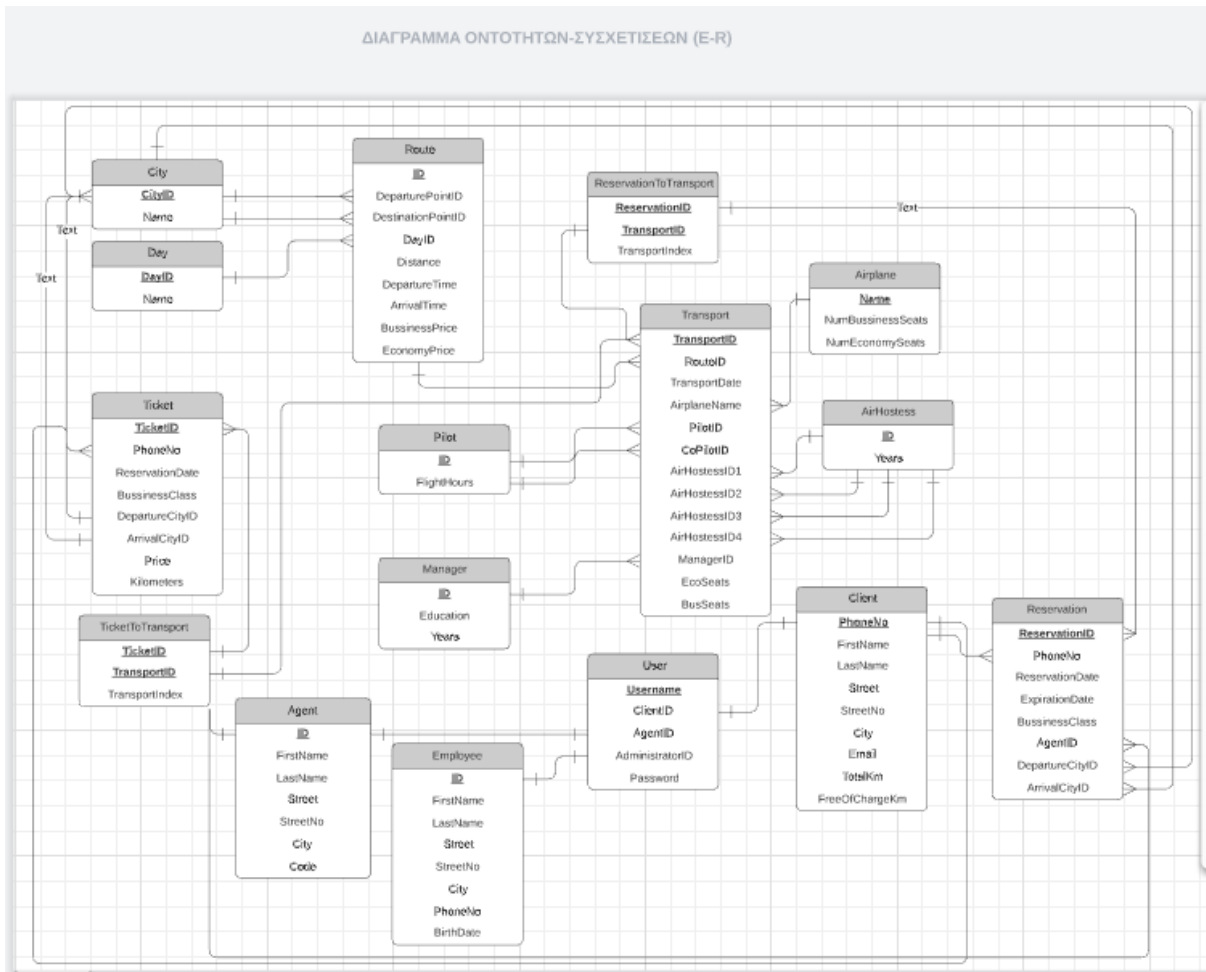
ΔΙΑΓΡΑΜΜΑ ΟΝΤΟΤΗΤΩΝ-ΣΥΣΧΕΤΙΣΕΩΝ (E-R)

City
CityID
Name

Day
DayID
Name

Route
ID
DeparturePointID
DestinationPointID
DayID
Distance
DepartureTime
ArrivalTime
BussinessPrice
EconomyPrice

ReservationToTransport
ReservationID
TransportID
TransportIndex

Text

Text

Text

Airplane
Name
NumBussinessSeats
NumEconomySeats

Transport
TransportID
RouteID
TransportDate
AirplaneName
PilotID
CoPilotID
AirHostessID1
AirHostessID2
AirHostessID3
AirHostessID4
ManagerID
EcoSeats
BusSeats

AirHostess
ID
Years

Ticket
TicketID
PhoneNo
ReservationDate
BussinessClass
DepartureCityID
ArrivalCityID
Price
Kilometers

Pilot
ID
FlightHours

Manager
ID
Education
Years

TicketToTransport
TicketID
TransportID
TransportIndex

Client
PhoneNo
FirstName
LastName
Street
StreetNo
City
Email
TotalKm
FreeOfChargeKm

Reservation
ReservationID
PhoneNo
ReservationDate
ExpirationDate
BussinessClass
AgentID
DepartureCityID
ArrivalCityID

User
Username
ClientID
AgentID
AdministratorID
Password

Agent
ID
FirstName
LastName
Street
StreetNo
City
Code

Employee
ID
FirstName
LastName
Street
StreetNo
City
PhoneNo
BirthDate